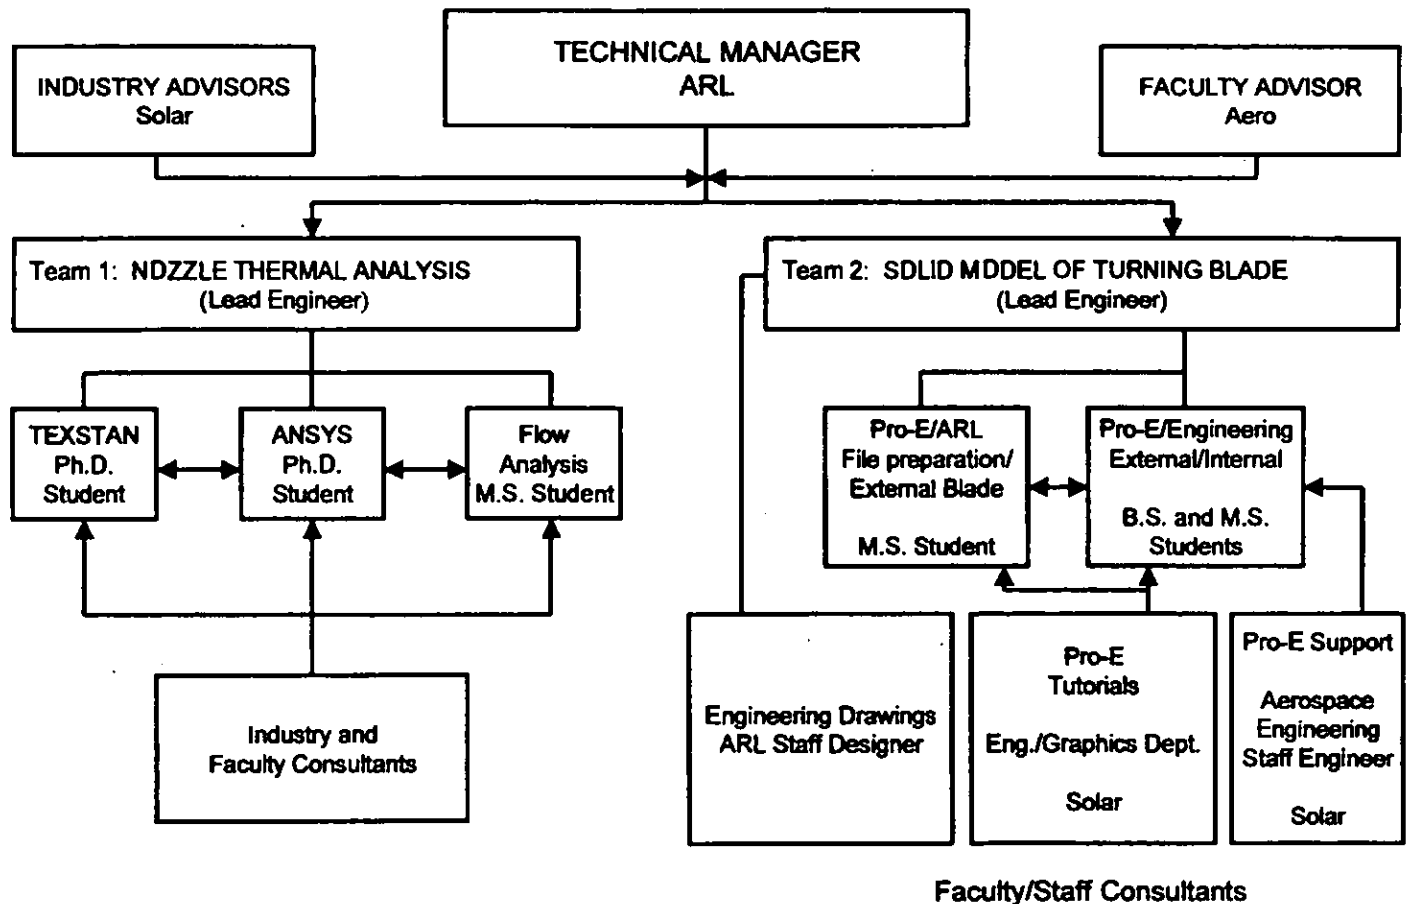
TECHNICAL MANAGER
ARL

INDUSTRY ADVISORS
Solar

FACULTY ADVISOR
Aero

Team 1: NOZZLE THERMAL ANALYSIS
(Lead Engineer)

Team 2: SOLID MODEL OF TURNING BLADE
(Lead Engineer)

TEXSTAN
Ph.D.
Student

ANSYS
Ph.D.
Student

Flow
Analysis
M.S. Student

Pro-E/ARL
File preparation/
External Blade

M.S. Student

Pro-E/Engineering
External/Internal

B.S. and M.S.
Students

Industry and
Faculty Consultants

Engineering Drawings
ARL Staff Designer

Pro-E
Tutorials

Eng./Graphics Dept.

Solar

Pro-E Support

Aerospace
Engineering
Staff Engineer

Solar

Faculty/Staff Consultants